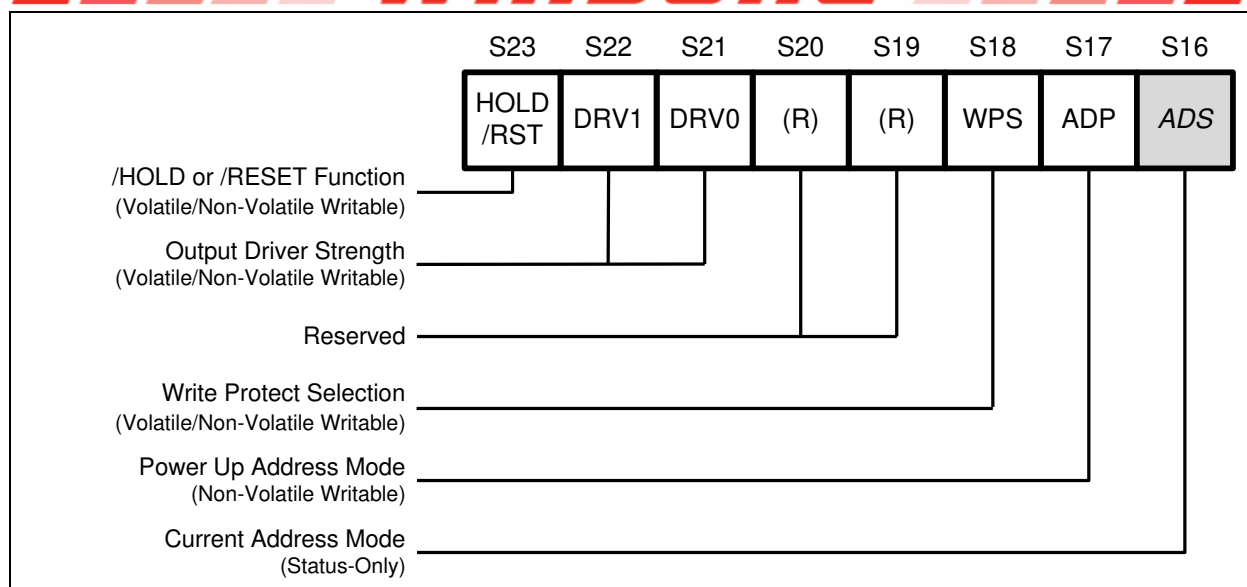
S23 S22 S21 S20 S19 S18 S17 S16

| HOLD /RST | DRV1 | DRV0 | (R) | (R) | WPS | ADP | *ADS* |
|---|---|---|---|---|---|---|---|

/HOLD or /RESET Function
(Volatile/Non-Volatile Writable)

Output Driver Strength
(Volatile/Non-Volatile Writable)

Reserved

Write Protect Selection
(Volatile/Non-Volatile Writable)

Power Up Address Mode
(Non-Volatile Writable)

Current Address Mode
(Status-Only)